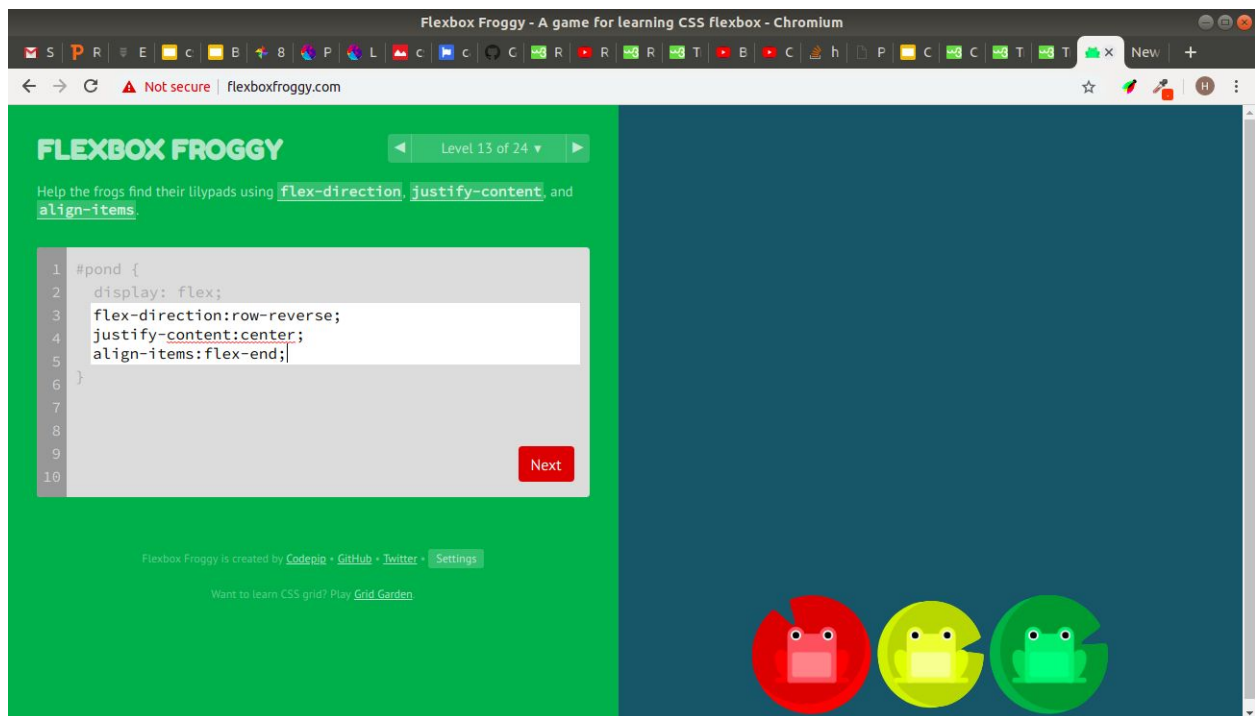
Flexbox Froggy - A game for learning CSS flexbox - Chromium

S P R E c B 8 P L c c C R R R T B C h P C C T T New +

Not secure | flexboxfroggy.com

H

FLEXBOX FROGGY

Level 13 of 24 ▾

Help the frogs find their lilypads using flex-direction, justify-content, and align-items.

1 #pond {
2 display: flex;
3 flex-direction:row-reverse;
4 justify-content:center;
5 align-items:flex-end;
6 }
7
8
9
10

Next

Flexbox Froggy is created by Codepip • GitHub • Twitter • Settings

Want to learn CSS grid? Play Grid Garden.